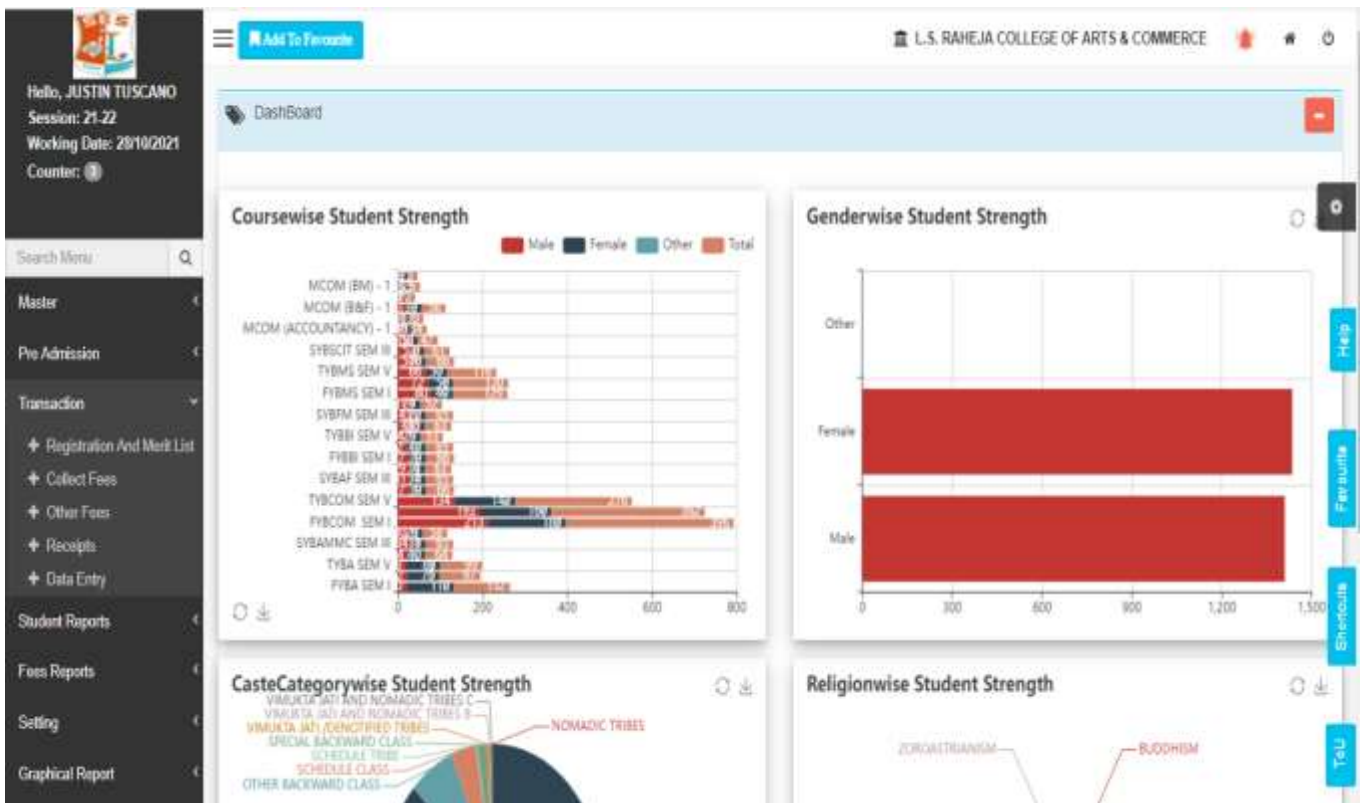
Add To Favourite

L.S. RAHEJA COLLEGE OF ARTS & COMMERCE

Hello, JUSTIN TUSCANO
Session: 21-22
Working Date: 28/10/2021
Counter: 0

Search Menu

Master

Pre Admission

Transaction

+ Registration And Merit List
+ Collect Fees
+ Other Fees
+ Receipts
+ Data Entry

Student Reports

Fees Reports

Setting

Graphical Report

DashBoard

Coursewise Student Strength

Male Female Other Total

MCOM (BM) - 1
MCOM (B&F) - 1
MCOM (ACCOUNTANCY) - 1
SYBSCIT SEM III
TYBMS SEM V
FYBMS SEM I
SYBFM SEM III
TYBBI SEM V
FYBBI SEM I
SYBAF SEM III
TYBCOM SEM V
FYBCOM SEM I
SYBAMMC SEM III
TYBA SEM V
FYBA SEM I

0 200 400 600 800

Genderwise Student Strength

Other
Female
Male

0 300 600 900 1,200 1,500

Help
Favourite
Shortcuts
ToU

CasteCategorywise Student Strength

VIMUKTA JATI AND NOMADIC TRIBES C
VIMUKTA JATI AND NOMADIC TRIBES B
VIMUKTA JATI (DENOTIFIED TRIBES)
SPECIAL BACKWARD CLASS
SCHEDULE TRIBE
SCHEDULE CLASS
OTHER BACKWARD CLASS
NOMADIC TRIBES

Religionwise Student Strength

ZOROASTRIANISM
BUDDHISM